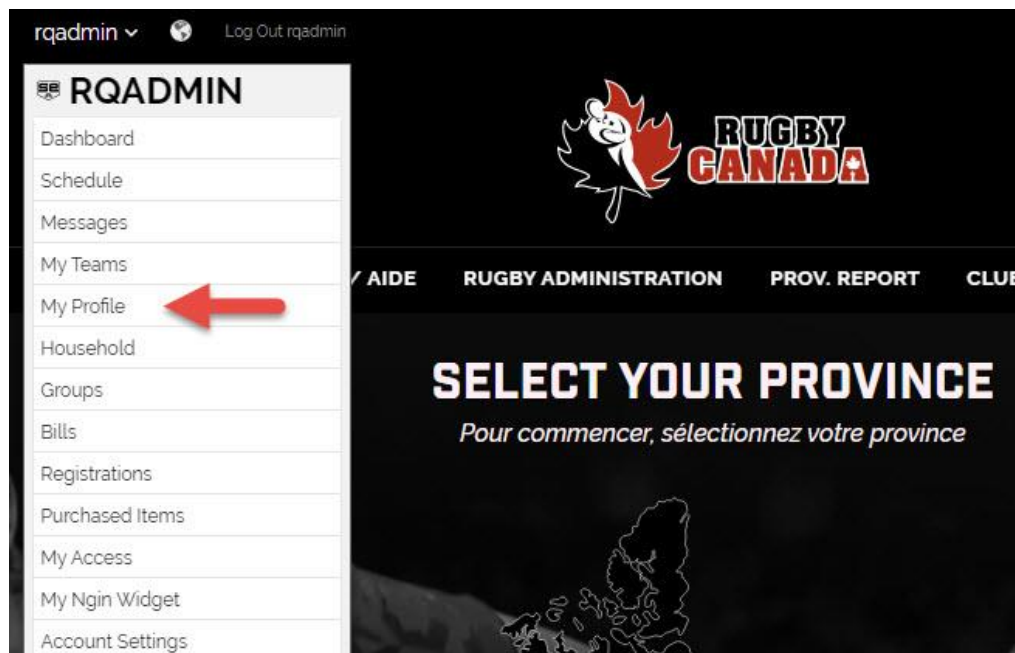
rqadmin ⌄ Log Out rqadmin

RQADMIN
Dashboard
Schedule
Messages
My Teams
My Profile
Household
Groups
Bills
Registrations
Purchased Items
My Access
My Ngin Widget
Account Settings

RUGBY CANADA

/ AIDE RUGBY ADMINISTRATION PROV. REPORT CLU

SELECT YOUR PROVINCE
Pour commencer, sélectionnez votre province